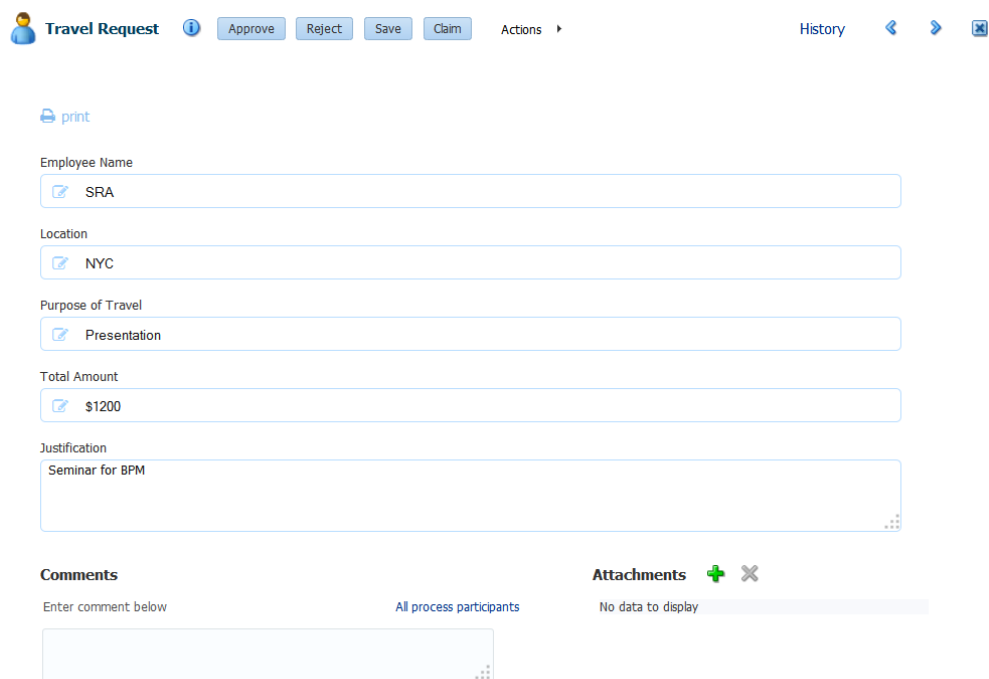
Travel Request

Approve Reject Save Claim Actions

History

print

Employee Name

SRA

Location

NYC

Purpose of Travel

Presentation

Total Amount

$1200

Justification

Seminar for BPM

Comments

Enter comment below

All process participants

Attachments

No data to display